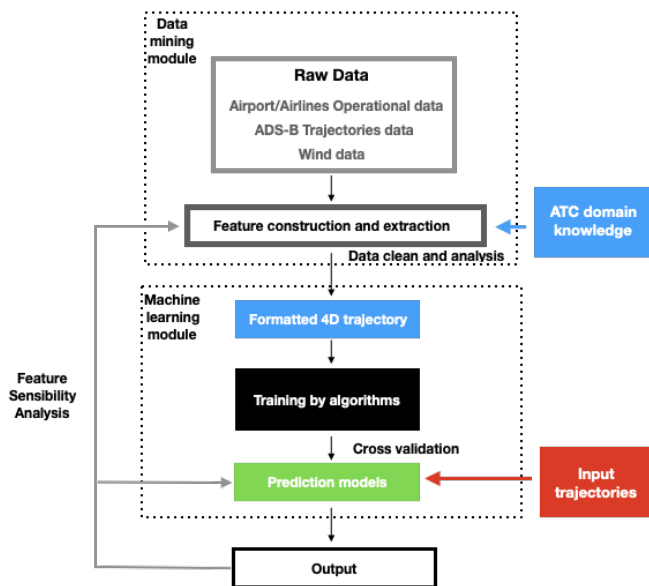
Data mining module

Raw Data
Airport/Airlines Operational data
ADS-B Trajectories data
Wind data

Feature construction and extraction

ATC domain knowledge

Data clean and analysis

Machine learning module

Formatted 4D trajectory

Training by algorithms

Cross validation

Feature Sensibility Analysis

Prediction models

Input trajectories

Output